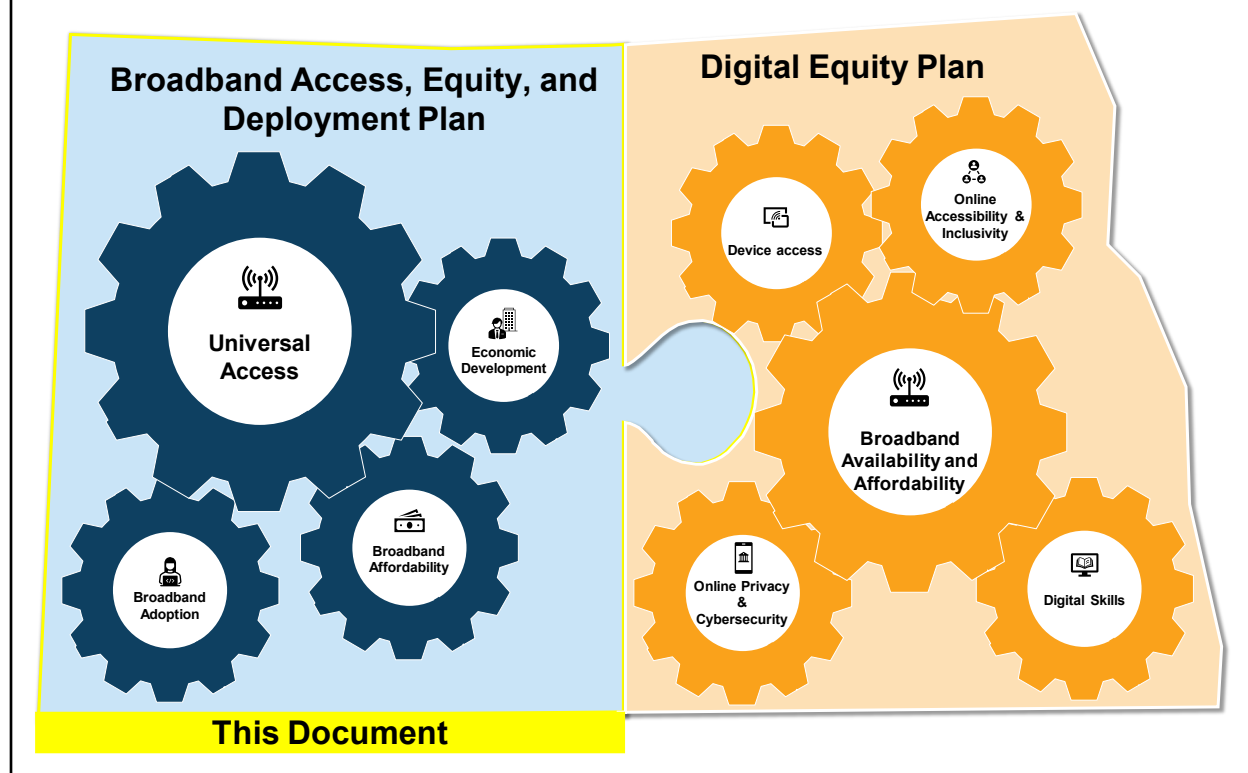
Broadband Access, Equity, and Deployment Plan

Universal Access

Economic Development

Broadband Adoption

Broadband Affordability

This Document

Digital Equity Plan

Device access

Online Accessibility & Inclusivity

Broadband Availability and Affordability

Online Privacy & Cybersecurity

Digital Skills